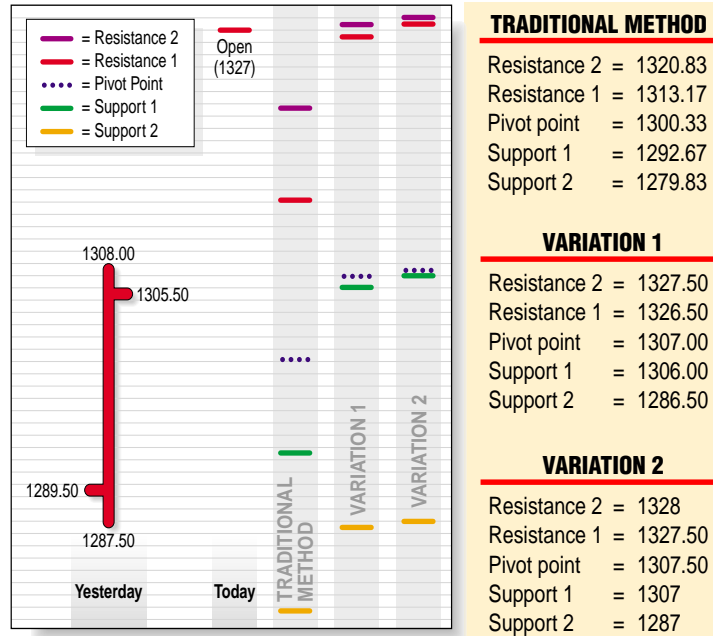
= Resistance 2
= Resistance 1
= Pivot Point
= Support 1
= Support 2

Open
(1327)

1308.00
1305.50
1289.50
1287.50

Yesterday
Today

TRADITIONAL METHOD
VARIATION 1
VARIATION 2

TRADITIONAL METHOD

Resistance 2 = 1320.83
Resistance 1 = 1313.17
Pivot point = 1300.33
Support 1 = 1292.67
Support 2 = 1279.83

VARIATION 1

Resistance 2 = 1327.50
Resistance 1 = 1326.50
Pivot point = 1307.00
Support 1 = 1306.00
Support 2 = 1286.50

VARIATION 2

Resistance 2 = 1328
Resistance 1 = 1327.50
Pivot point = 1307.50
Support 1 = 1307
Support 2 = 1287